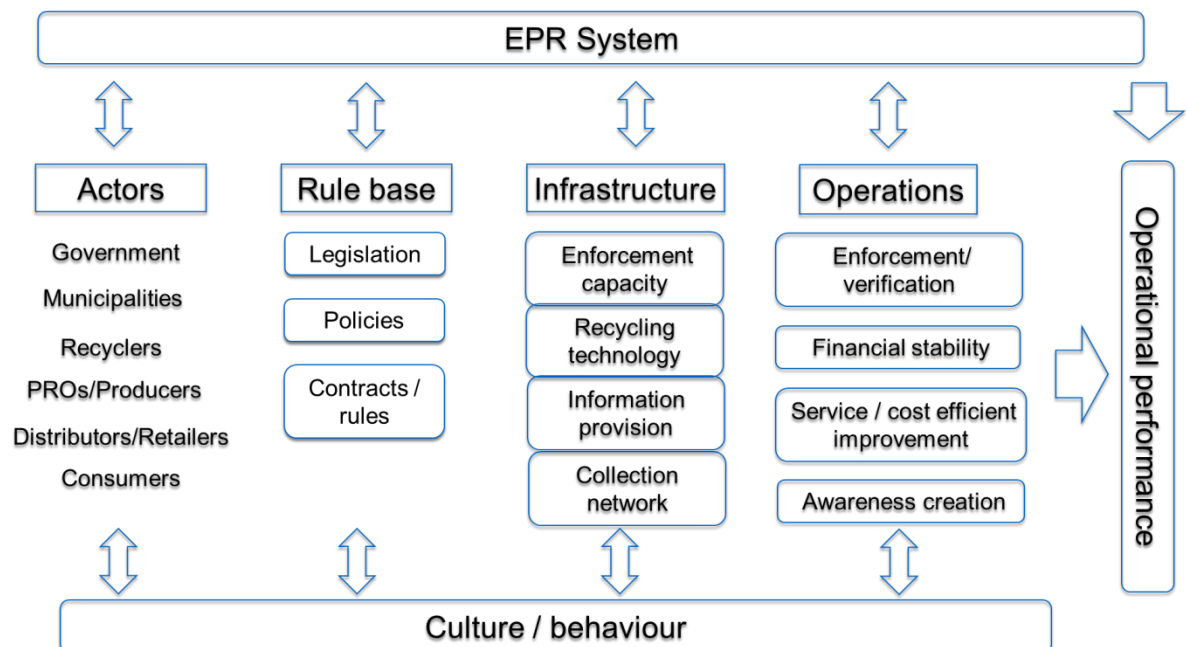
EPR System

Actors

Government

Municipalities

Recyclers

PROs/Producers

Distributors/Retailers

Consumers

Rule base

Legislation

Policies

Contracts / rules

Infrastructure

Enforcement capacity

Recycling technology

Information provision

Collection network

Operations

Enforcement/ verification

Financial stability

Service / cost efficient improvement

Awareness creation

Operational performance

Culture / behaviour